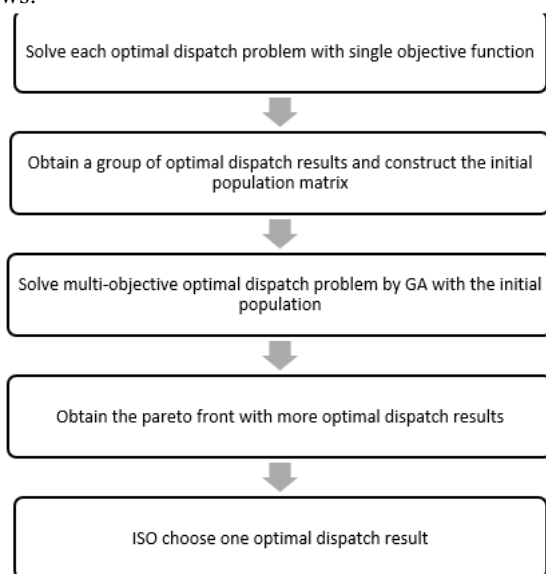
ws:

Solve each optimal dispatch problem with single objective function

Obtain a group of optimal dispatch results and construct the initial population matrix

Solve multi-objective optimal dispatch problem by GA with the initial population

Obtain the pareto front with more optimal dispatch results

ISO choose one optimal dispatch result